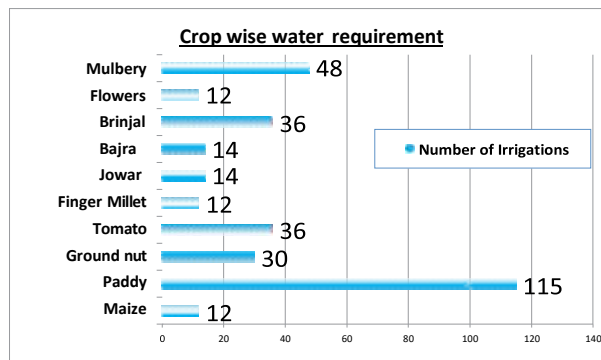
Crop wise water requirement

Number of Irrigations

| Crop | Number of Irrigations |
|---|---|
| Mulbery | 48 |
| Flowers | 12 |
| Brinjal | 36 |
| Bajra | 14 |
| Jowar | 14 |
| Finger Millet | 12 |
| Tomato | 36 |
| Ground nut | 30 |
| Paddy | 115 |
| Maize | 12 |

0 20 40 60 80 100 120 140